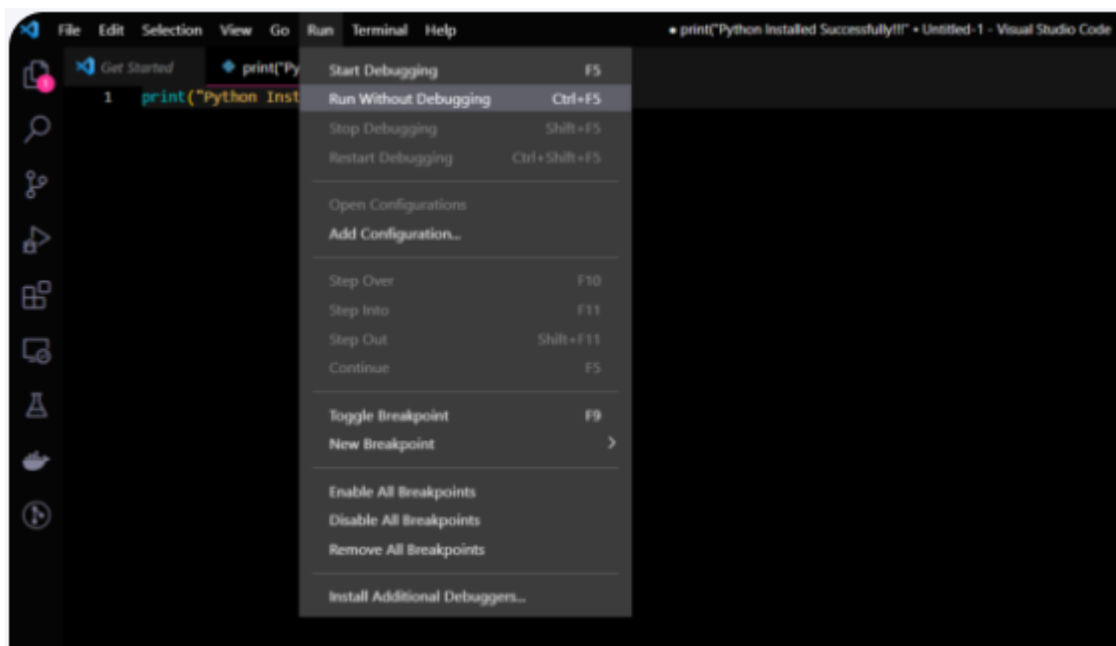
File Edit Selection View Go Run Terminal Help

● print("Python Installed Successfully!!!" • Untitled-1 - Visual Studio Code

Get Started

print("Py

1 print("Python Inst

Start Debugging F5
Run Without Debugging Ctrl+F5
Stop Debugging Shift+F5
Restart Debugging Ctrl+Shift+F5

Open Configurations
Add Configuration...

Step Over F10
Step Into F11
Step Out Shift+F11
Continue F5

Toggle Breakpoint F9
New Breakpoint

Enable All Breakpoints
Disable All Breakpoints
Remove All Breakpoints

Install Additional Debuggers...